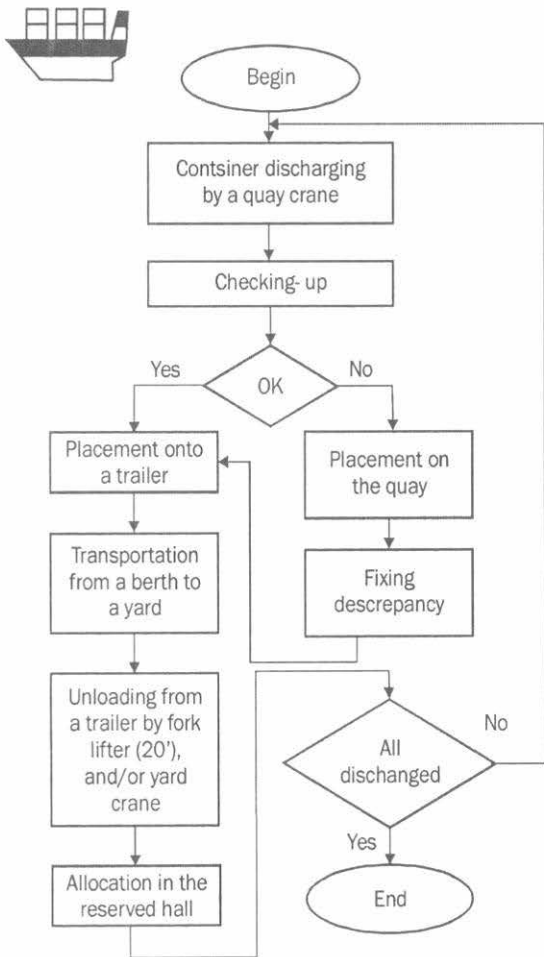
Begin

Contsiner discharging by a quay crane

Checking- up

Yes

OK

No

Placement onto a trailer

Placement on the quay

Transportation from a berth to a yard

Fixing descrepancy

Unloading from a trailer by fork lifter (20'), and/or yard crane

All dischanged

No

Yes

Allocation in the reserved hall

End